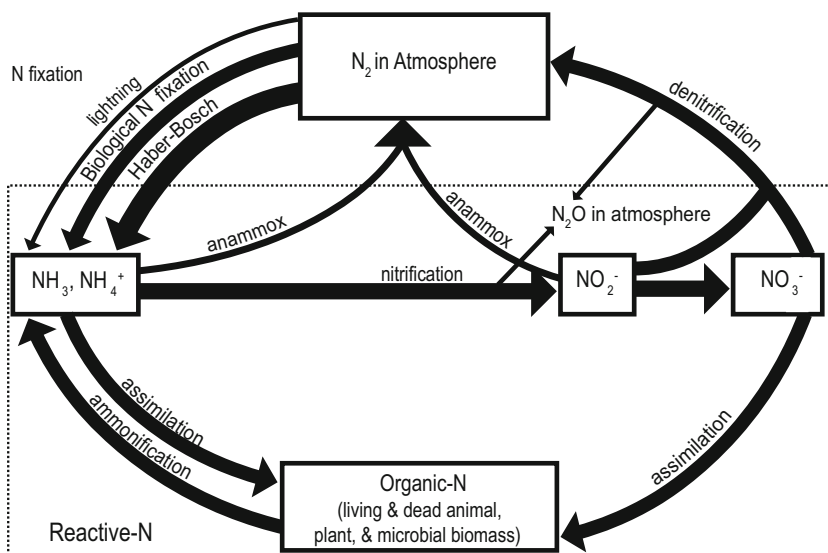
$N_2$ in Atmosphere

N fixation

lightning

Biological N fixation

Haber-Bosch

denitrification

anammox

anammox

$N_2O$ in atmosphere

$NH_3$, $NH_4^+$

nitrification

$NO_2^-$

$NO_3^-$

assimilation

ammonification

assimilation

Organic-N (living & dead animal, plant, & microbial biomass)

Reactive-N